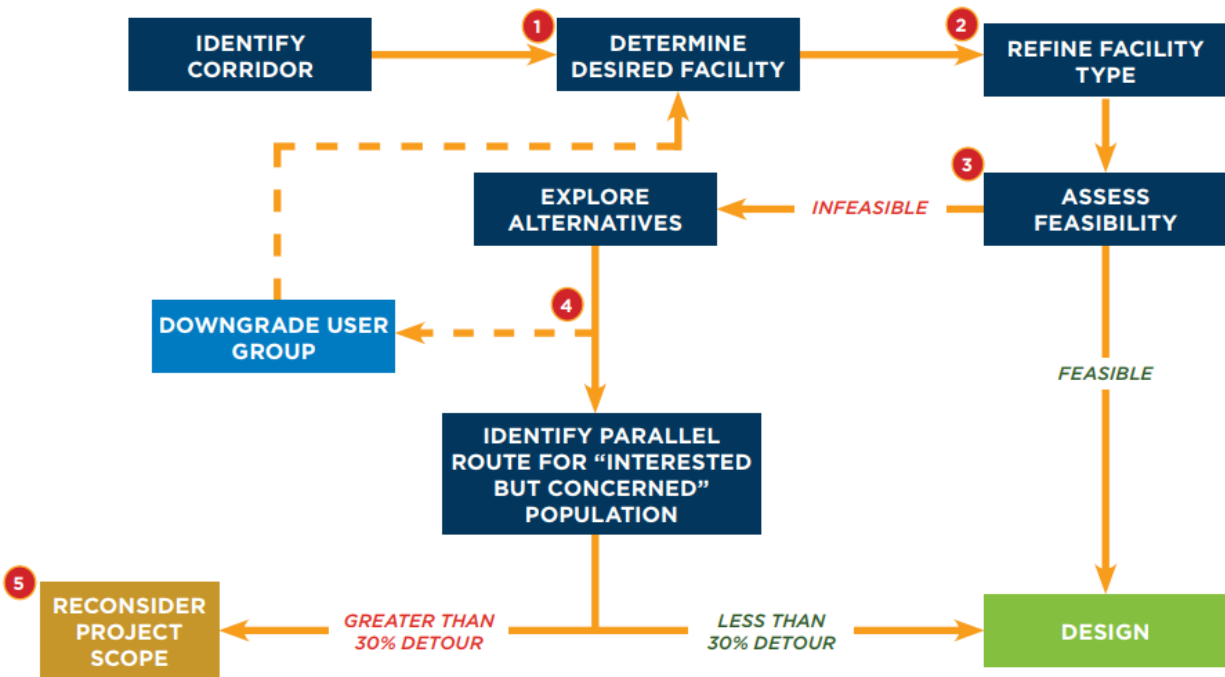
IDENTIFY CORRIDOR

1

DETERMINE DESIRED FACILITY

2

REFINE FACILITY TYPE

3

ASSESS FEASIBILITY

INFEASIBLE

EXPLORE ALTERNATIVES

4

DOWNGRADE USER GROUP

FEASIBLE

IDENTIFY PARALLEL ROUTE FOR "INTERESTED BUT CONCERNED" POPULATION

5

RECONSIDER PROJECT SCOPE

GREATER THAN 30% DETOUR

LESS THAN 30% DETOUR

DESIGN